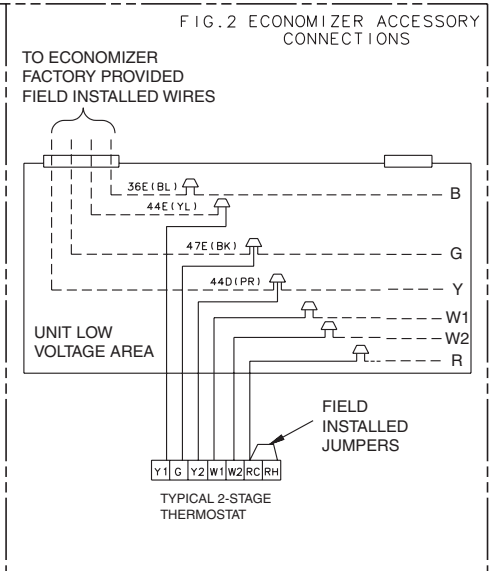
FIG.2 ECONOMIZER ACCESSORY CONNECTIONS

TO ECONOMIZER FACTORY PROVIDED FIELD INSTALLED WIRES

36E(BL)

B

44E(YL)

47E(BK)

G

44D(PR)

Y

W1

W2

R

UNIT LOW VOLTAGE AREA

FIELD INSTALLED JUMPERS

| Y1 | G | Y2 | W1 | W2 | RC | RH |
|---|---|---|---|---|---|---|

TYPICAL 2-STAGE THERMOSTAT